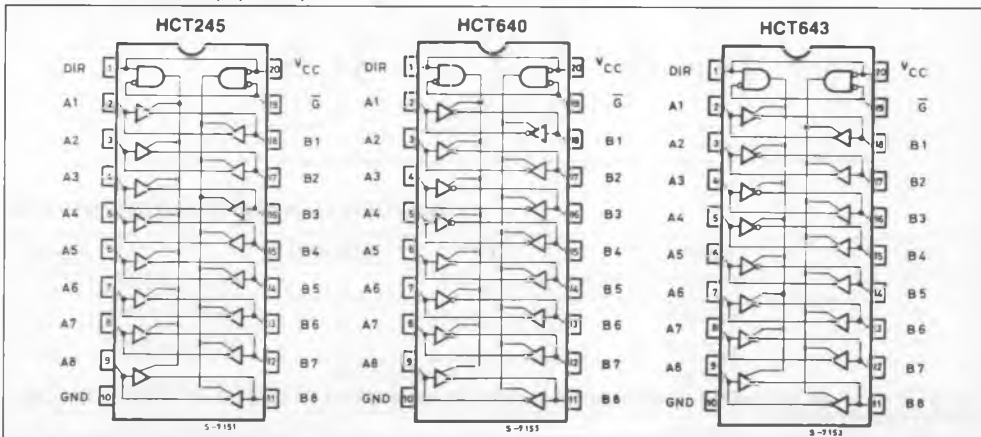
HCT245

DIR 1
A1 2
A2 3
A3 4
A4 5
A5 6
A6 7
A7 8
A8 9
GND 10

20 $V_{CC}$
19 $\overline{G}$
18 B1
17 B2
16 B3
15 B4
14 B5
13 B6
12 B7
11 B8

S-7151

HCT640

DIR 1
A1 2
A2 3
A3 4
A4 5
A5 6
A6 7
A7 8
A8 9
GND 10

20 $V_{CC}$
19 $\overline{G}$
18 B1
17 B2
16 B3
15 B4
14 B5
13 B6
12 B7
11 B8

S-7153

HCT643

DIR 1
A1 2
A2 3
A3 4
A4 5
A5 6
A6 7
A7 8
A8 9
GND 10

20 $V_{CC}$
19 $\overline{G}$
18 B1
17 B2
16 B3
15 B4
14 B5
13 B6
12 B7
11 B8

S-7153